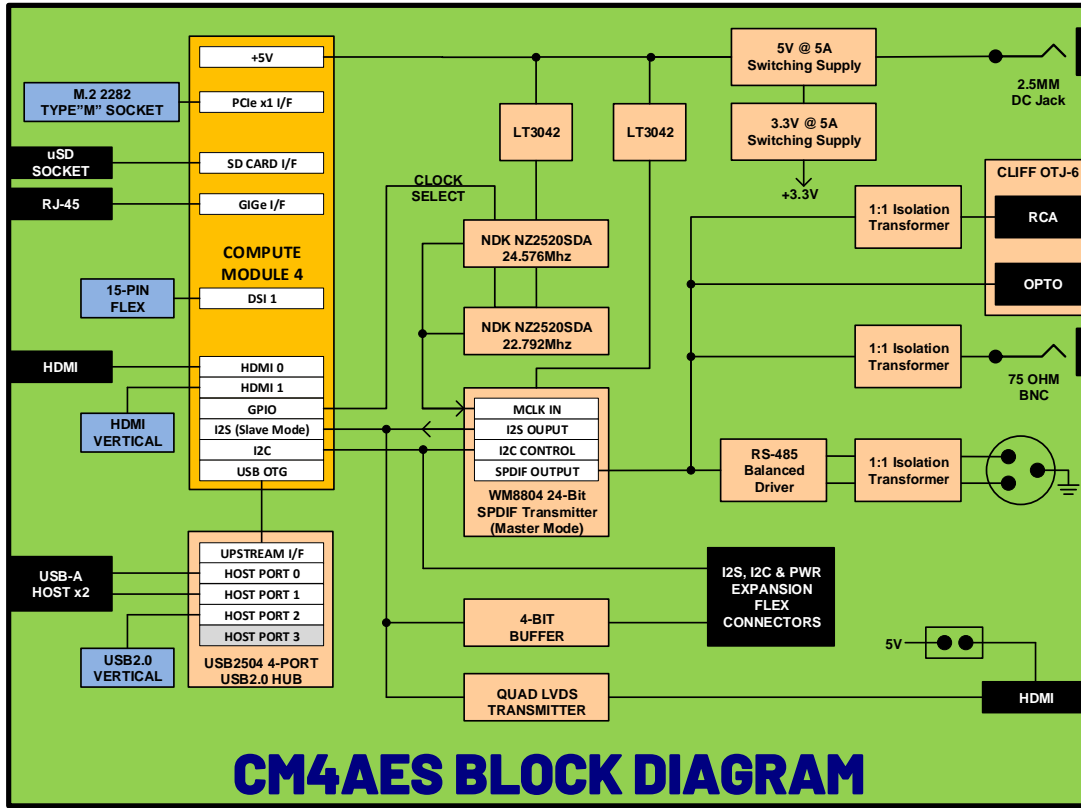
+5V
M.2 2282
TYPE"M" SOCKET
PCIe x1 I/F
uSD
SOCKET
SD CARD I/F
RJ-45
GIGe I/F
COMPUTE
MODULE 4
15-PIN
FLEX
DSI 1
HDMI
HDMI 0
HDMI 1
HDMI
VERTICAL
GPIO
I2S (Slave Mode)
I2C
USB OTG
5V @ 5A
Switching Supply
2.5MM
DC Jack
LT3042
LT3042
3.3V @ 5A
Switching Supply
+3.3V
CLOCK
SELECT
NDK NZ2520SDA
24.576Mhz
NDK NZ2520SDA
22.792Mhz
CLIFF OTJ-6
1:1 Isolation
Transformer
RCA
OPTO
1:1 Isolation
Transformer
75 OHM
BNC
MCLK IN
I2S OUPUT
I2C CONTROL
SPDIF OUTPUT
WM8804 24-Bit
SPDIF Transmitter
(Master Mode)
RS-485
Balanced
Driver
1:1 Isolation
Transformer
USB-A
HOST x2
UPSTREAM I/F
HOST PORT 0
HOST PORT 1
HOST PORT 2
HOST PORT 3
USB2.0
VERTICAL
USB2504 4-PORT
USB2.0 HUB
I2S, I2C & PWR
EXPANSION
FLEX
CONNECTORS
4-BIT
BUFFER
5V
QUAD LVDS
TRANSMITTER
HDMI
CM4AES BLOCK DIAGRAM